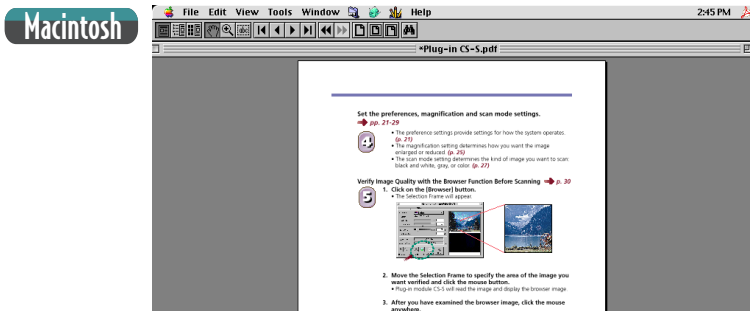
Macintosh

File Edit View Tools Window Help 2:45 PM

*Plug-in CS-S.pdf

4 Set the preferences, magnification and scan mode settings. ➡ pp. 21-29

• The preference settings provide settings for how the system operates. (p. 21)
• The magnification setting determines how you want the image enlarged or reduced. (p. 25)
• The scan mode setting determines the kind of image you want to scan: black and white, gray, or color. (p. 27)

Verify Image Quality with the Browser Function Before Scanning ➡ p. 30

5 1. Click on the [Browser] button.
• The Selection Frame will appear.

2. Move the Selection Frame to specify the area of the image you want verified and click the mouse button.
• Plug-in module CS-S will read the image and display the browser image.

3. After you have examined the browser image, click the mouse anywhere.